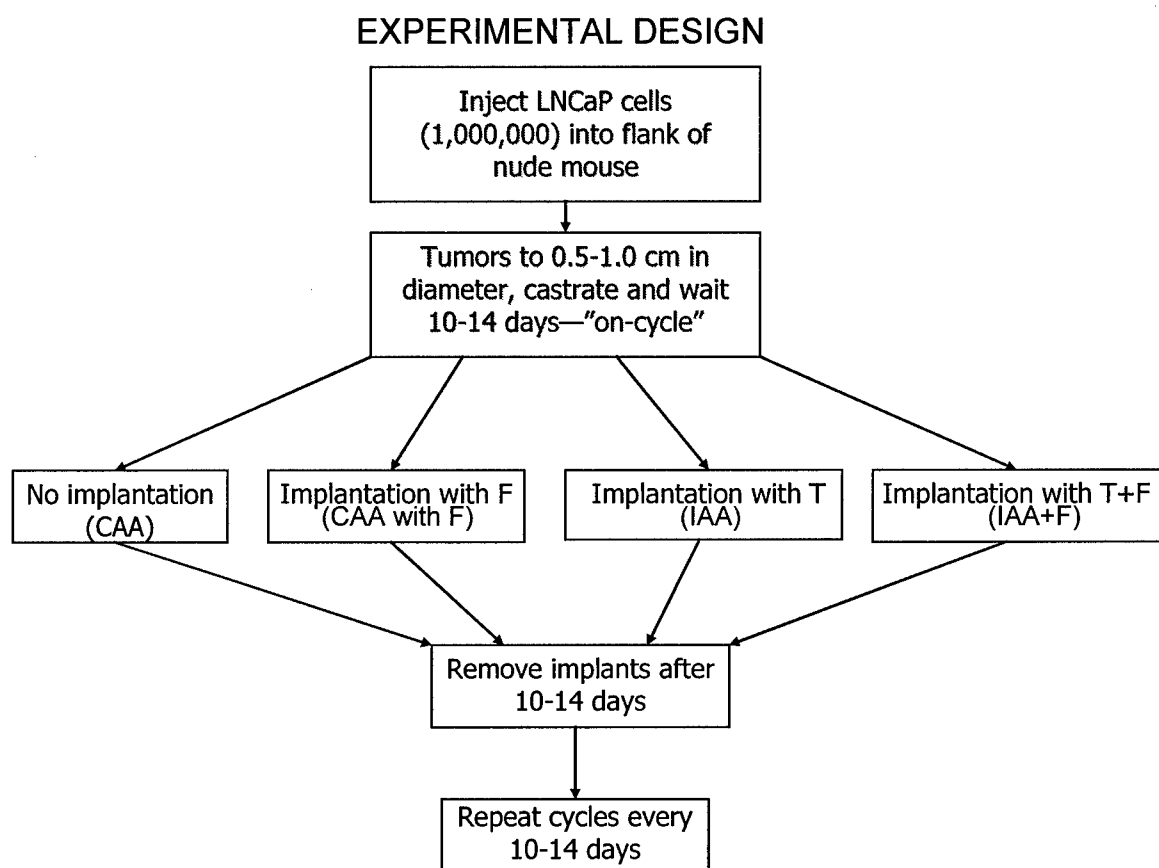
EXPERIMENTAL DESIGN

Inject LNCaP cells (1,000,000) into flank of nude mouse

Tumors to 0.5-1.0 cm in diameter, castrate and wait 10-14 days—"on-cycle"

No implantation (CAA)

Implantation with F (CAA with F)

Implantation with T (IAA)

Implantation with T+F (IAA+F)

Remove implants after 10-14 days

Repeat cycles every 10-14 days